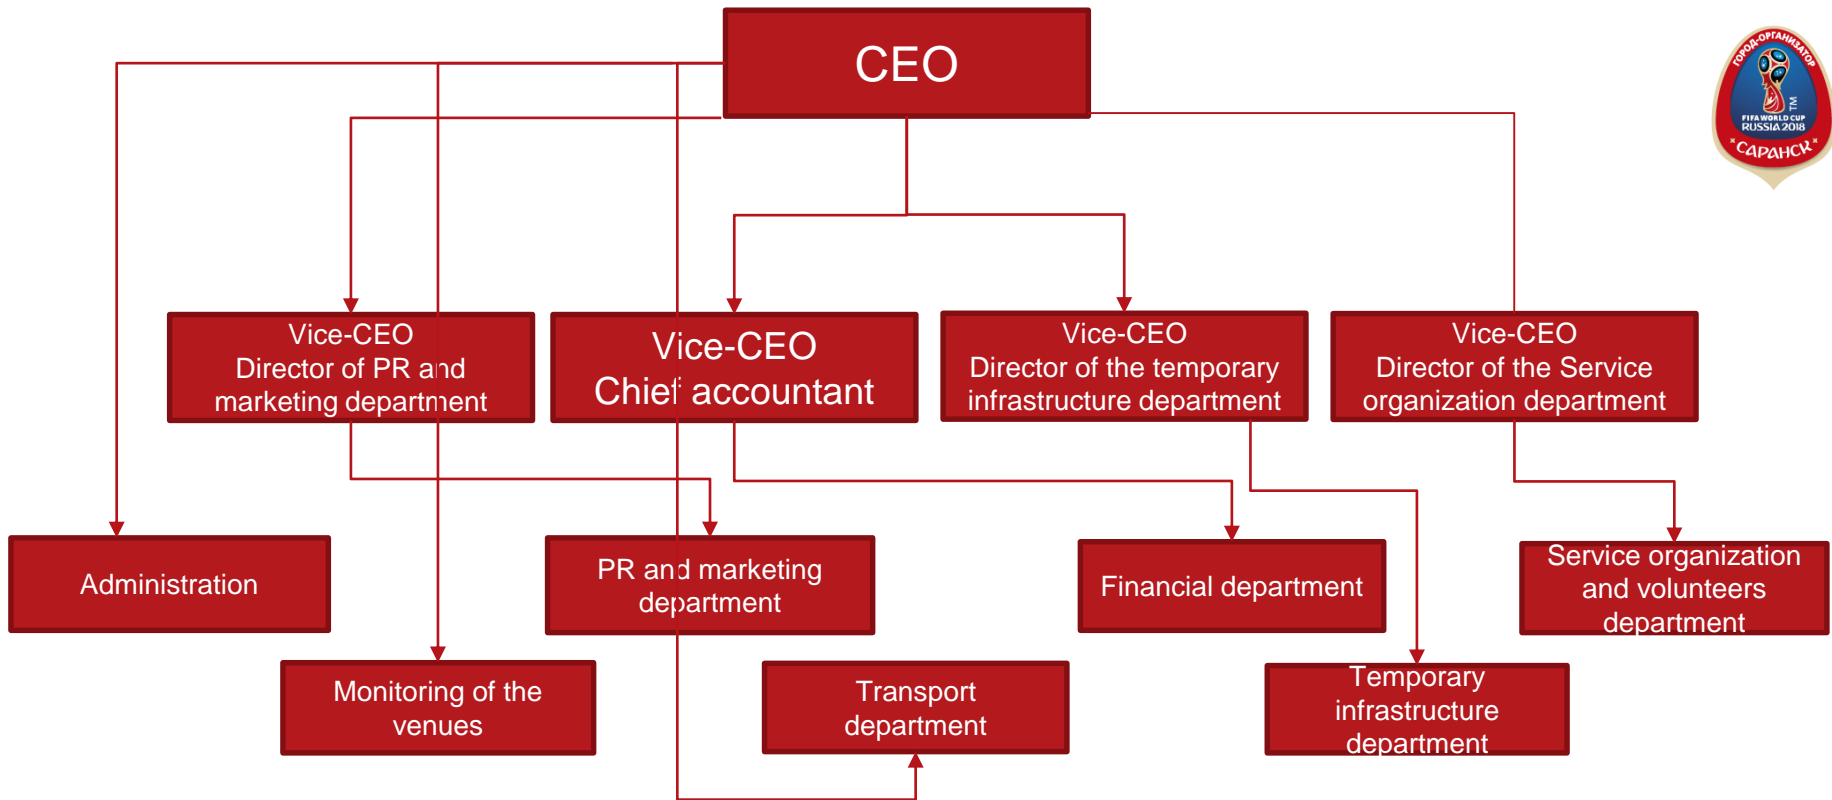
CEO

ГОРОД-ОРГАНИЗАТОР
FIFA WORLD CUP RUSSIA 2018
TM
САРАНСК

Vice-CEO
Director of PR and marketing department

Vice-CEO
Chief accountant

Vice-CEO
Director of the temporary infrastructure department

Vice-CEO
Director of the Service organization department

Administration

PR and marketing department

Financial department

Service organization and volunteers department

Monitoring of the venues

Transport department

Temporary infrastructure department